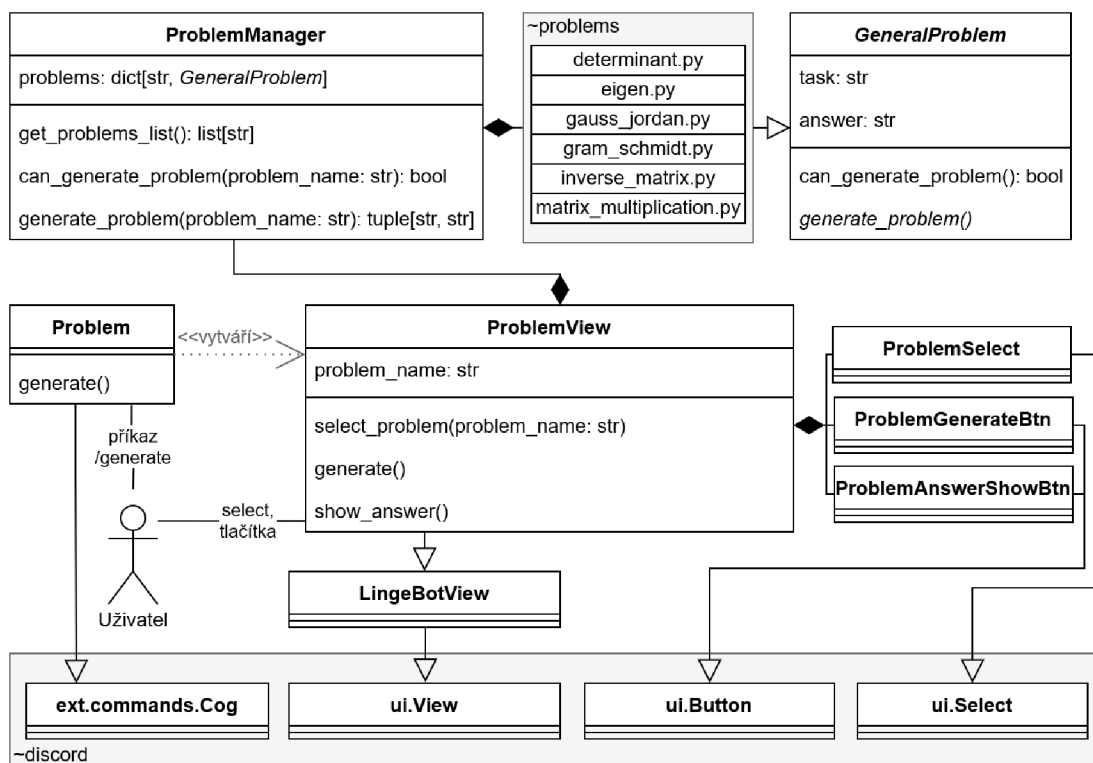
ProblemManager

problems: dict[str, GeneralProblem]

get_problems_list(): list[str]

can_generate_problem(problem_name: str): bool

generate_problem(problem_name: str): tuple[str, str]

~problems

determinant.py

eigen.py

gauss_jordan.py

gram_schmidt.py

inverse_matrix.py

matrix_multiplication.py

GeneralProblem

task: str

answer: str

can_generate_problem(): bool

generate_problem()

Problem

generate()

<<vytváří>>

ProblemView

problem_name: str

select_problem(problem_name: str)

generate()

show_answer()

příkaz /generate

select, tlačítka

Uživatel

ProblemSelect

ProblemGenerateBtn

ProblemAnswerShowBtn

LingeBotView

ext.commands.Cog

ui.View

ui.Button

ui.Select

~discord